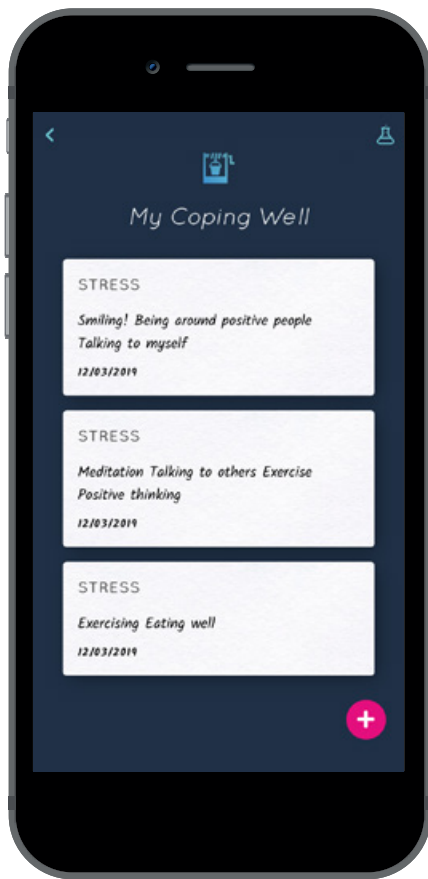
<

My Coping Well

STRESS

Smiling! Being around positive people Talking to myself

12/03/2019

STRESS

Meditation Talking to others Exercise Positive thinking

12/03/2019

STRESS

Exercising Eating well

12/03/2019

+